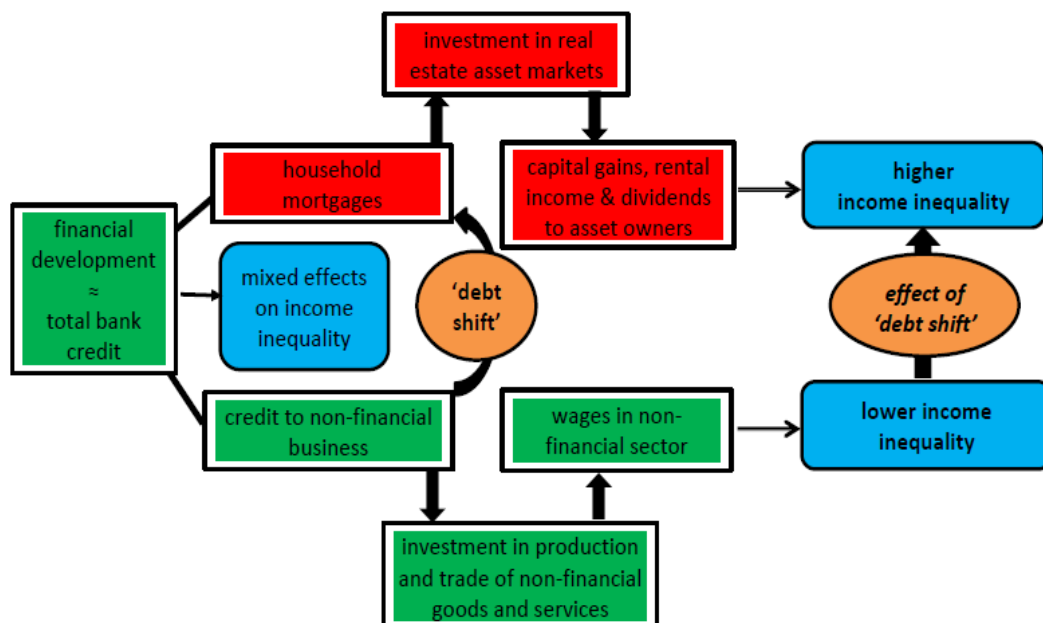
investment in real estate asset markets

household mortgages

capital gains, rental income & dividends to asset owners

higher income inequality

financial development ≈ total bank credit

mixed effects on income inequality

'debt shift'

effect of 'debt shift'

credit to non-financial business

wages in non-financial sector

lower income inequality

investment in production and trade of non-financial goods and services